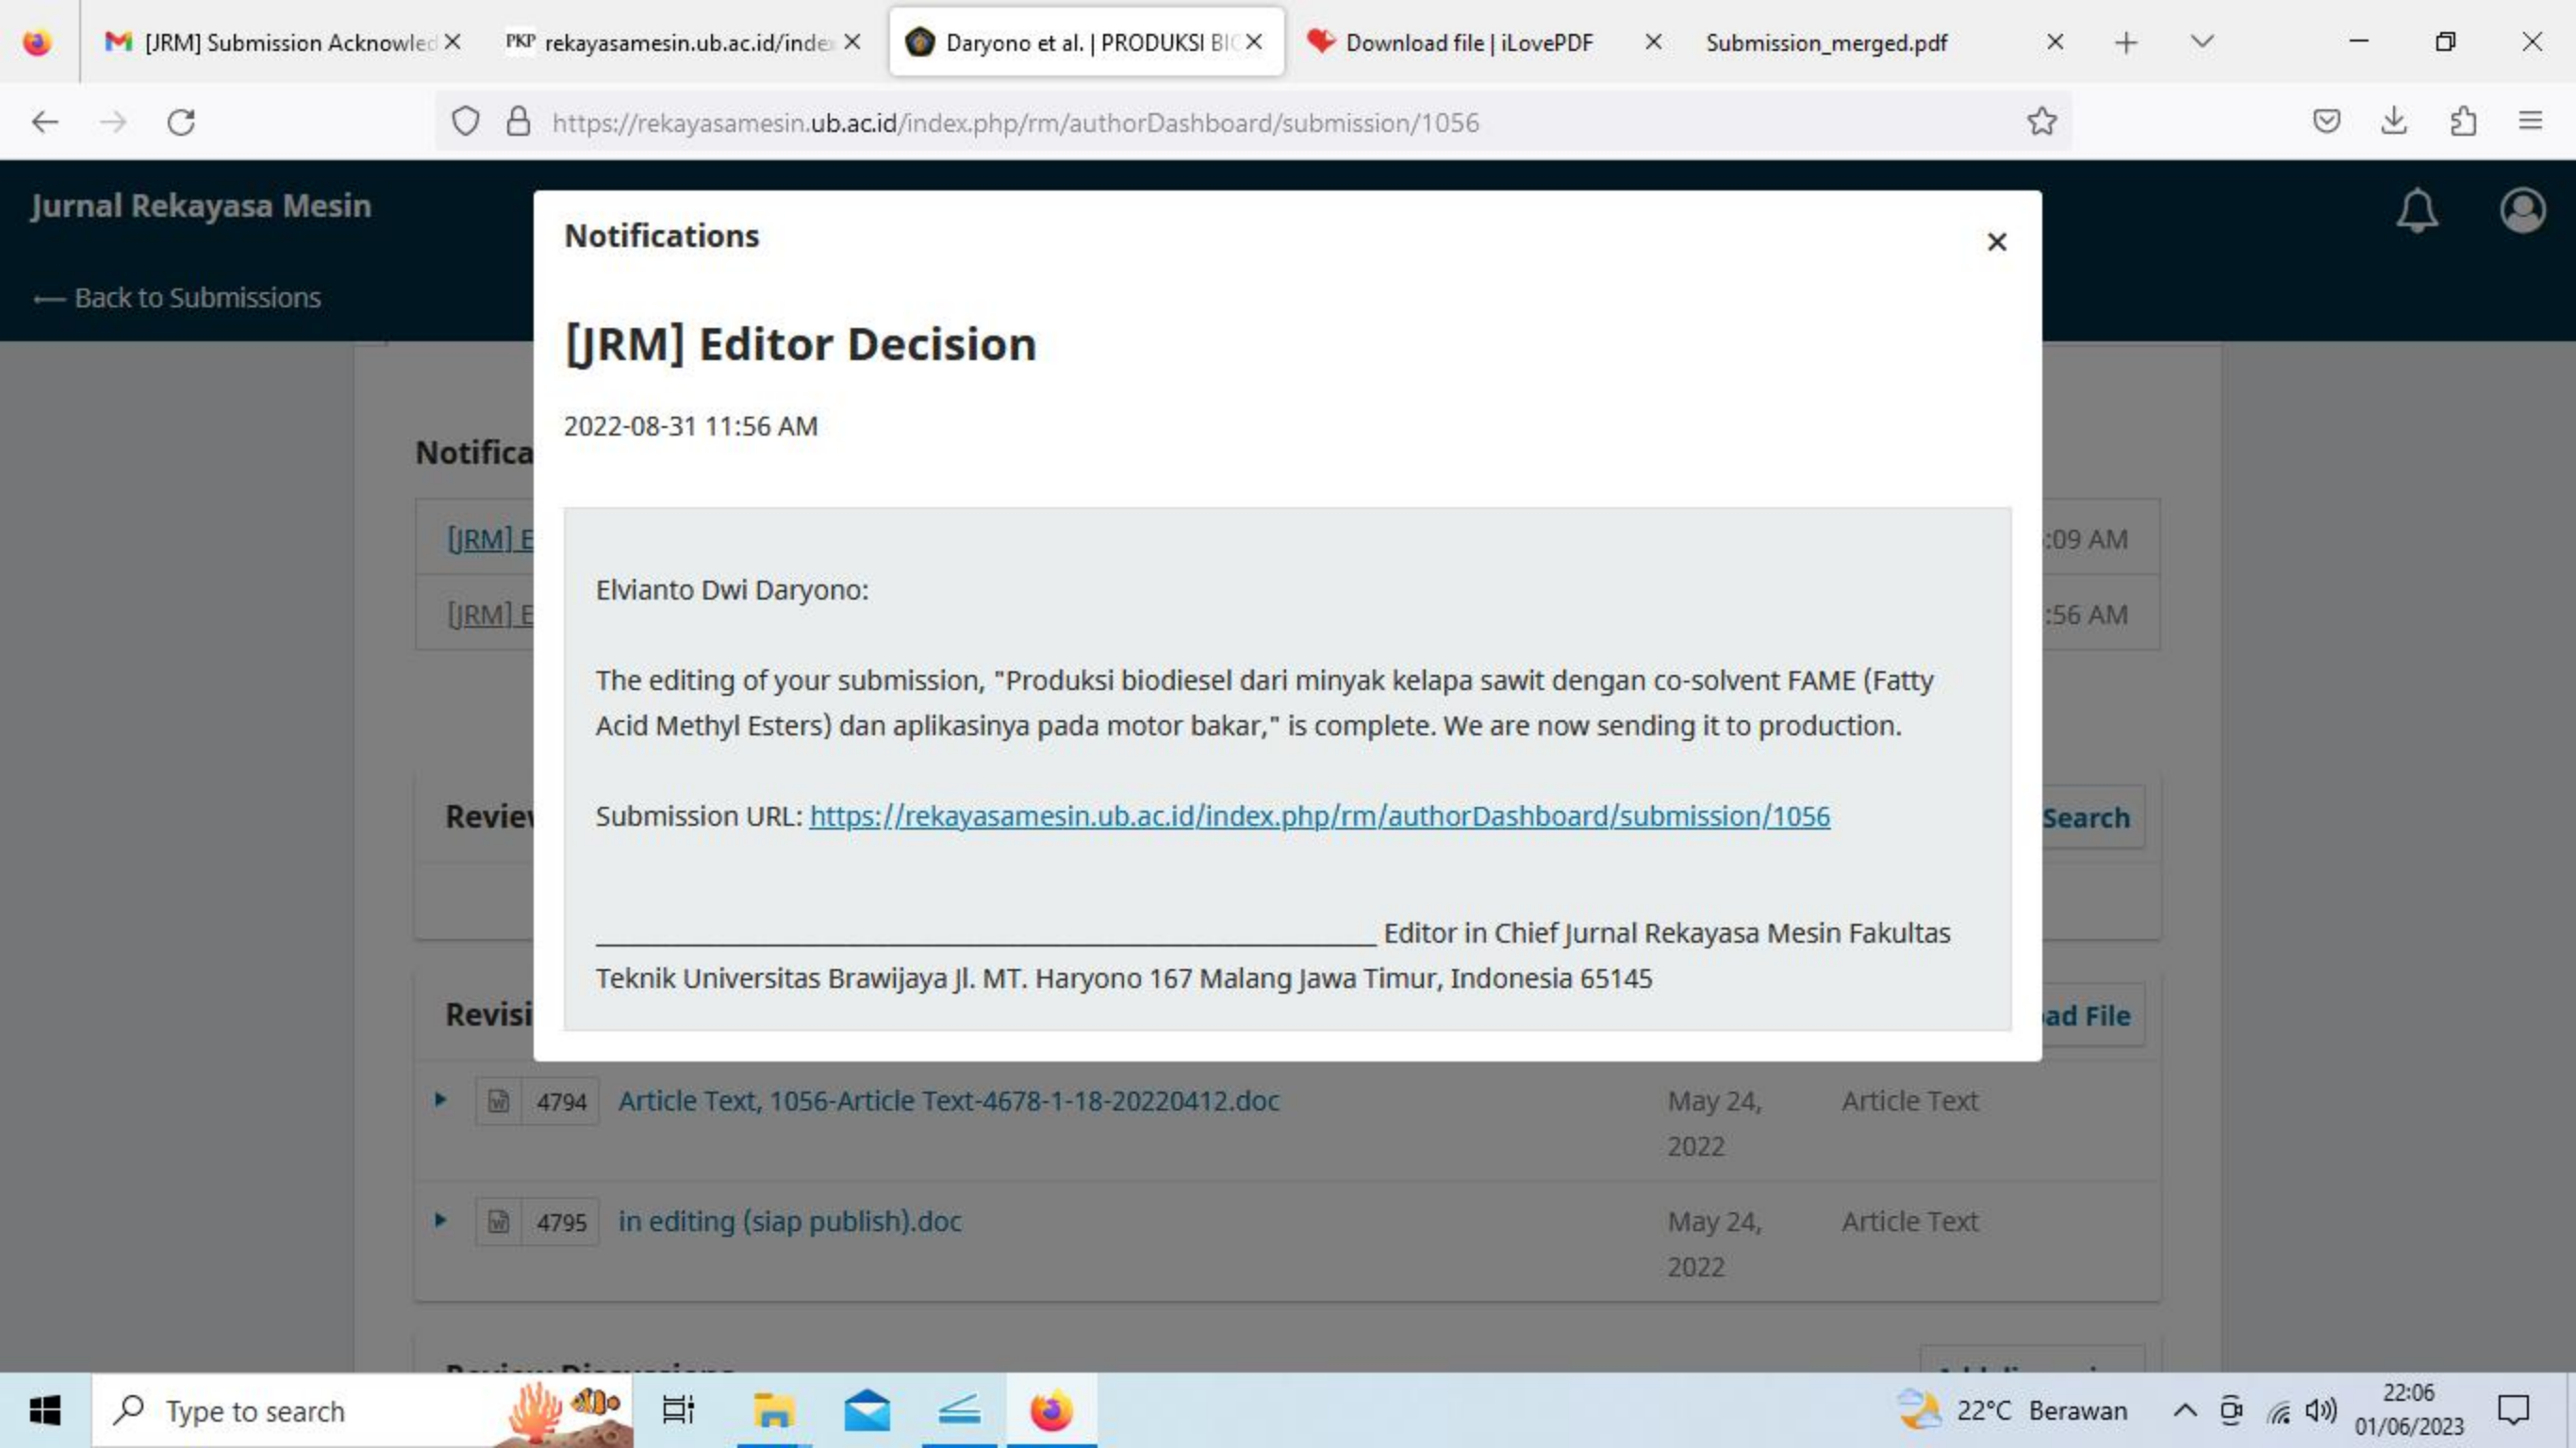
[JRM] Submission Acknowled ×
rekayasamesin.ub.ac.id/inde ×
Daryono et al. | PRODUKSI BI ×
Download file | iLovePDF ×
Submission_merged.pdf ×

https://rekayasamesin.ub.ac.id/index.php/rm/authorDashboard/submission/1056

Jurnal Rekayasa Mesin

⟵ Back to Submissions

Notifica

[JRM] E :09 AM

[JRM] E :56 AM

Revie Search

Revisi ad File

Notifications ×

[JRM] Editor Decision

2022-08-31 11:56 AM

Elvianto Dwi Daryono:

The editing of your submission, "Produksi biodiesel dari minyak kelapa sawit dengan co-solvent FAME (Fatty Acid Methyl Esters) dan aplikasinya pada motor bakar," is complete. We are now sending it to production.

Submission URL: https://rekayasamesin.ub.ac.id/index.php/rm/authorDashboard/submission/1056

________________________________________ Editor in Chief Jurnal Rekayasa Mesin Fakultas Teknik Universitas Brawijaya Jl. MT. Haryono 167 Malang Jawa Timur, Indonesia 65145

| | 4794 | Article Text, 1056-Article Text-4678-1-18-20220412.doc | May 24, 2022 | Article Text |
|---|---|---|---|---|
| | 4795 | in editing (siap publish).doc | May 24, 2022 | Article Text |

Type to search

22°C Berawan

22:06
01/06/2023